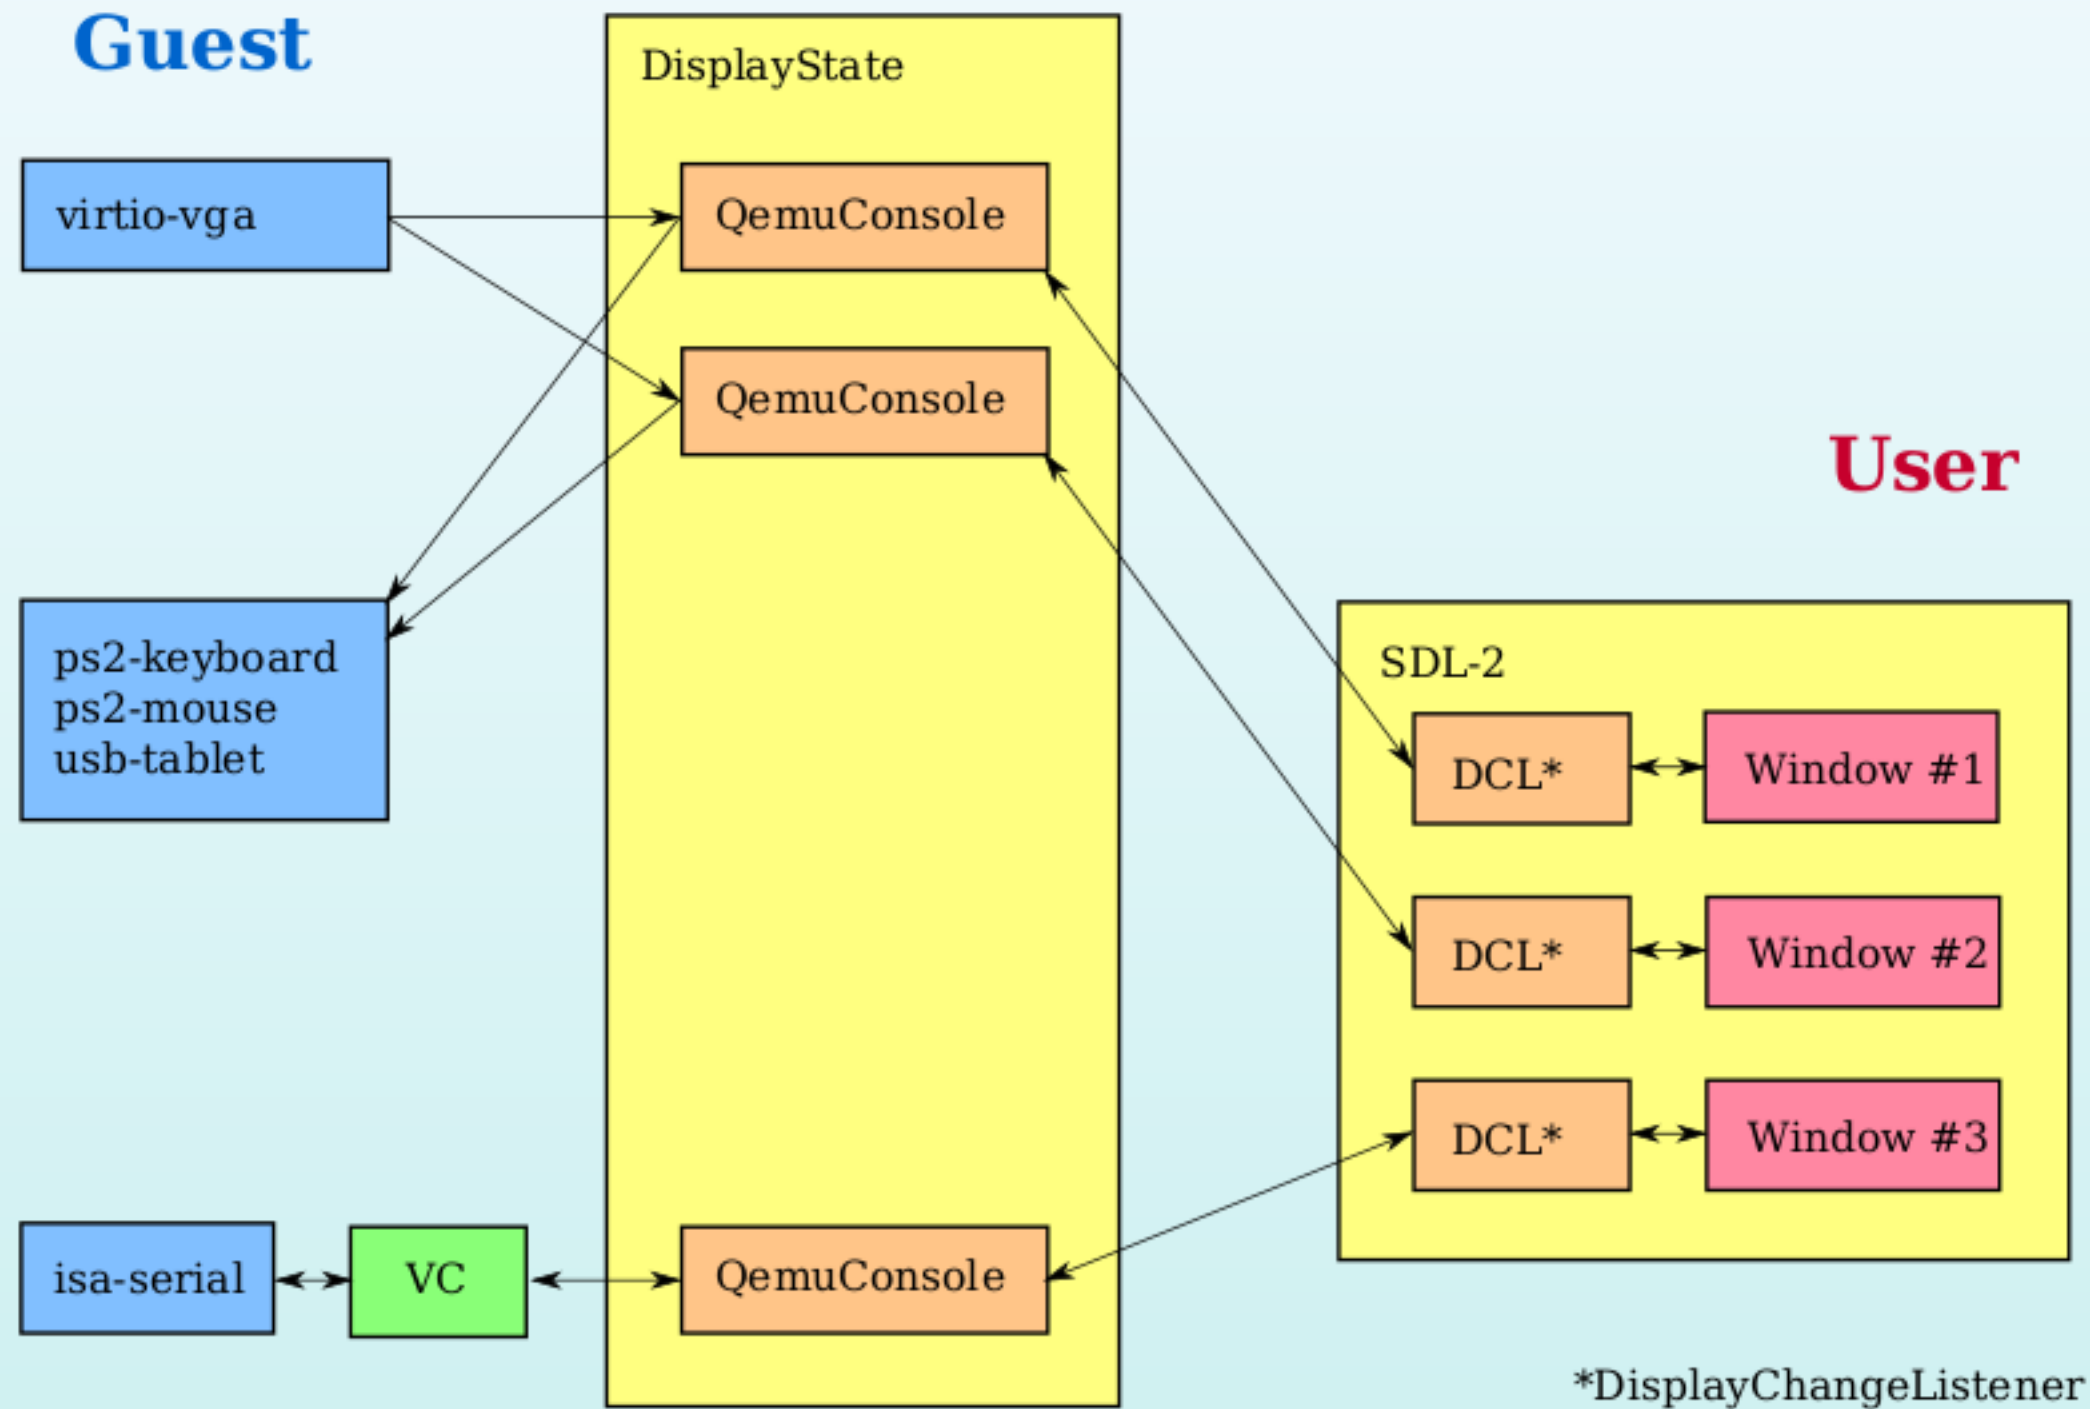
Guest

DisplayState

virtio-vga

QemuConsole

QemuConsole

User

ps2-keyboard
ps2-mouse
usb-tablet

SDL-2

DCL*

Window #1

DCL*

Window #2

DCL*

Window #3

isa-serial

VC

QemuConsole

*DisplayChangeListener